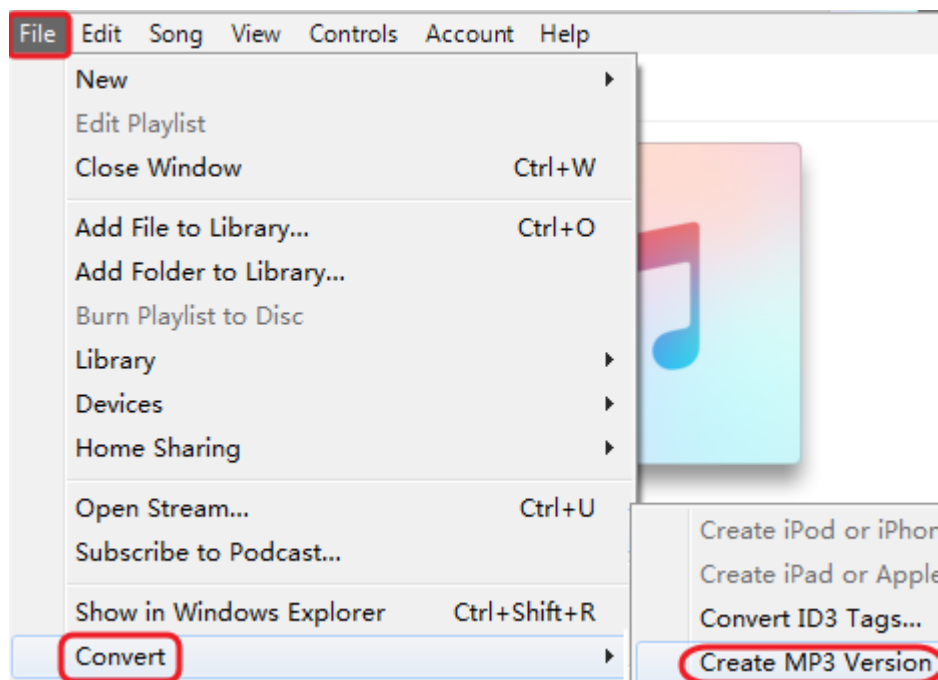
File Edit Song View Controls Account Help

New
Edit Playlist
Close Window Ctrl+W

Add File to Library... Ctrl+O
Add Folder to Library...
Burn Playlist to Disc
Library
Devices
Home Sharing

Open Stream... Ctrl+U
Subscribe to Podcast...

Show in Windows Explorer Ctrl+Shift+R
Convert

Create iPod or iPhon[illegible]
Create iPad or Apple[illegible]
Convert ID3 Tags...
Create MP3 Version